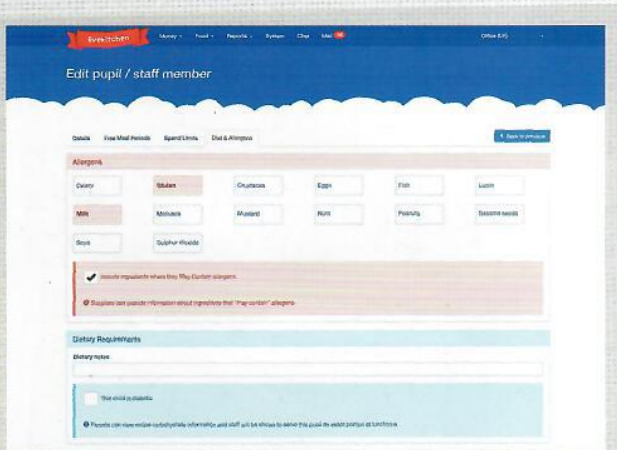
livekitchen

Money · Food · Reports · System Chef Mail

Office (LK)

Edit pupil / staff member

Details Free Meal Periods Spend Limits Diet & Allergens

Back to pupils

Allergens

| Celery | Gluten | Crustacea | Eggs | Fish | Lupin |
|---|---|---|---|---|---|
| Milk | Molluscs | Mustard | Nuts | Peanuts | Sesame seeds |
| Soya | Sulphur dioxide | | | | |

Include ingredients where they 'May Contain' allergens.

Suppliers can provide information about ingredients that "may contain" allergens.

Dietary Requirements

Dietary notes

This child is diabetic

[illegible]